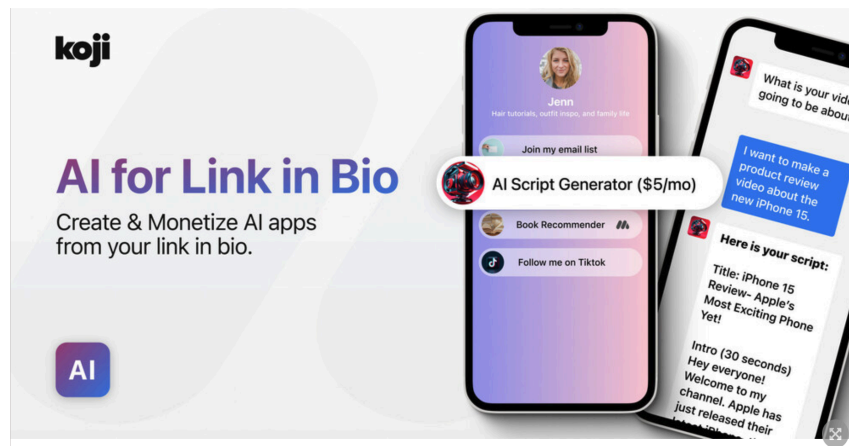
koji

AI for Link in Bio

Create & Monetize AI apps from your link in bio.

AI

Jenn

Hair tutorials, outfit inspo, and family life

Join my email list

AI Script Generator ($5/mo)

Book Recommender

Follow me on Tiktok

What is your video going to be abou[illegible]

I want to make a product review video about the new iPhone 15.

Here is your script:

Title: iPhone 15 Review- Apple's Most Exciting Phone Yet!

Intro (30 seconds)
Hey everyone! Welcome to my channel. Apple has just released their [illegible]